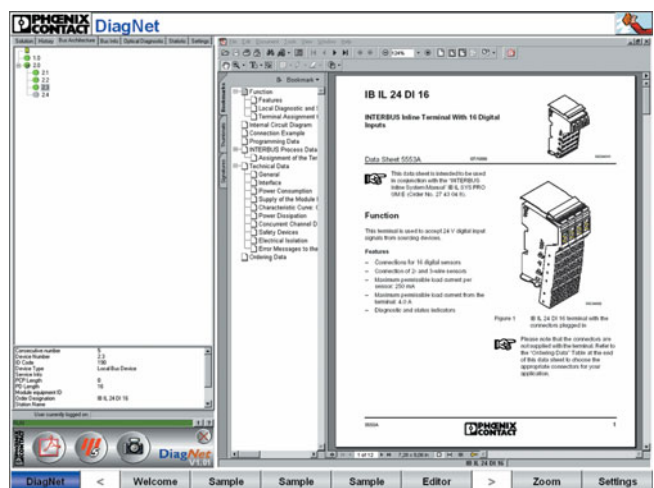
PHOENIX CONTACT DiagNet

Solution | History | Bus Architecture | Bus Info | Optical Diagnostic | Statistic | Settings

1.0
2.0
2.1
2.2
2.3
2.4

Bookmark

Function
Features
Local Diagnostic and
Terminal Assignment
Internal Circuit Diagram
Connection Example
Programming Data
INTERBUS Process Data
Assignment of the Ter
Technical Data
General
Interface
Power Consumption
Supply of the Module
Characteristic Curve
Power Dissipation
Concurrent Channel D
Safety Devices
Electrical Isolation
Error Messages to the
Ordering Data

IB IL 24 DI 16

INTERBUS Inline Terminal With 16 Digital Inputs

Data Sheet 5553A

This data sheet is intended to be used in conjunction with the "INTERBUS Inline System Manual" IB IL SYS PRO UM E (Order No. 27 43 04 8).

Function

This terminal is used to accept 24 V digital input signals from sourcing devices.

Features

– Connections for 16 digital sensors
– Connection of 2- and 3-wire sensors
– Maximum permissible load current per sensor: 250 mA
– Maximum permissible load current from the terminal: 4.0 A
– Diagnostic and status indicators

Figure 1 IB IL 24 DI 16 terminal with the connectors plugged in

Please note that the connectors are not supplied with the terminal. Refer to the "Ordering Data" Table at the end of this data sheet to choose the appropriate connectors for your application.

5553A

PHOENIX CONTACT

1

Consecutive number 5
Device Number 2.3
ID Code 190
Device Type Local Bus Device
Service Info
PCP Length 0
PD Length 16
Module equipment ID
Order Designation IB IL 24 DI 16
Station Name

User currently logged on:

DiagNet V1.01

1 of 12

IB IL 24 DI 16

DiagNet | < | Welcome | Sample | Sample | Sample | Editor | > | Zoom | Settings